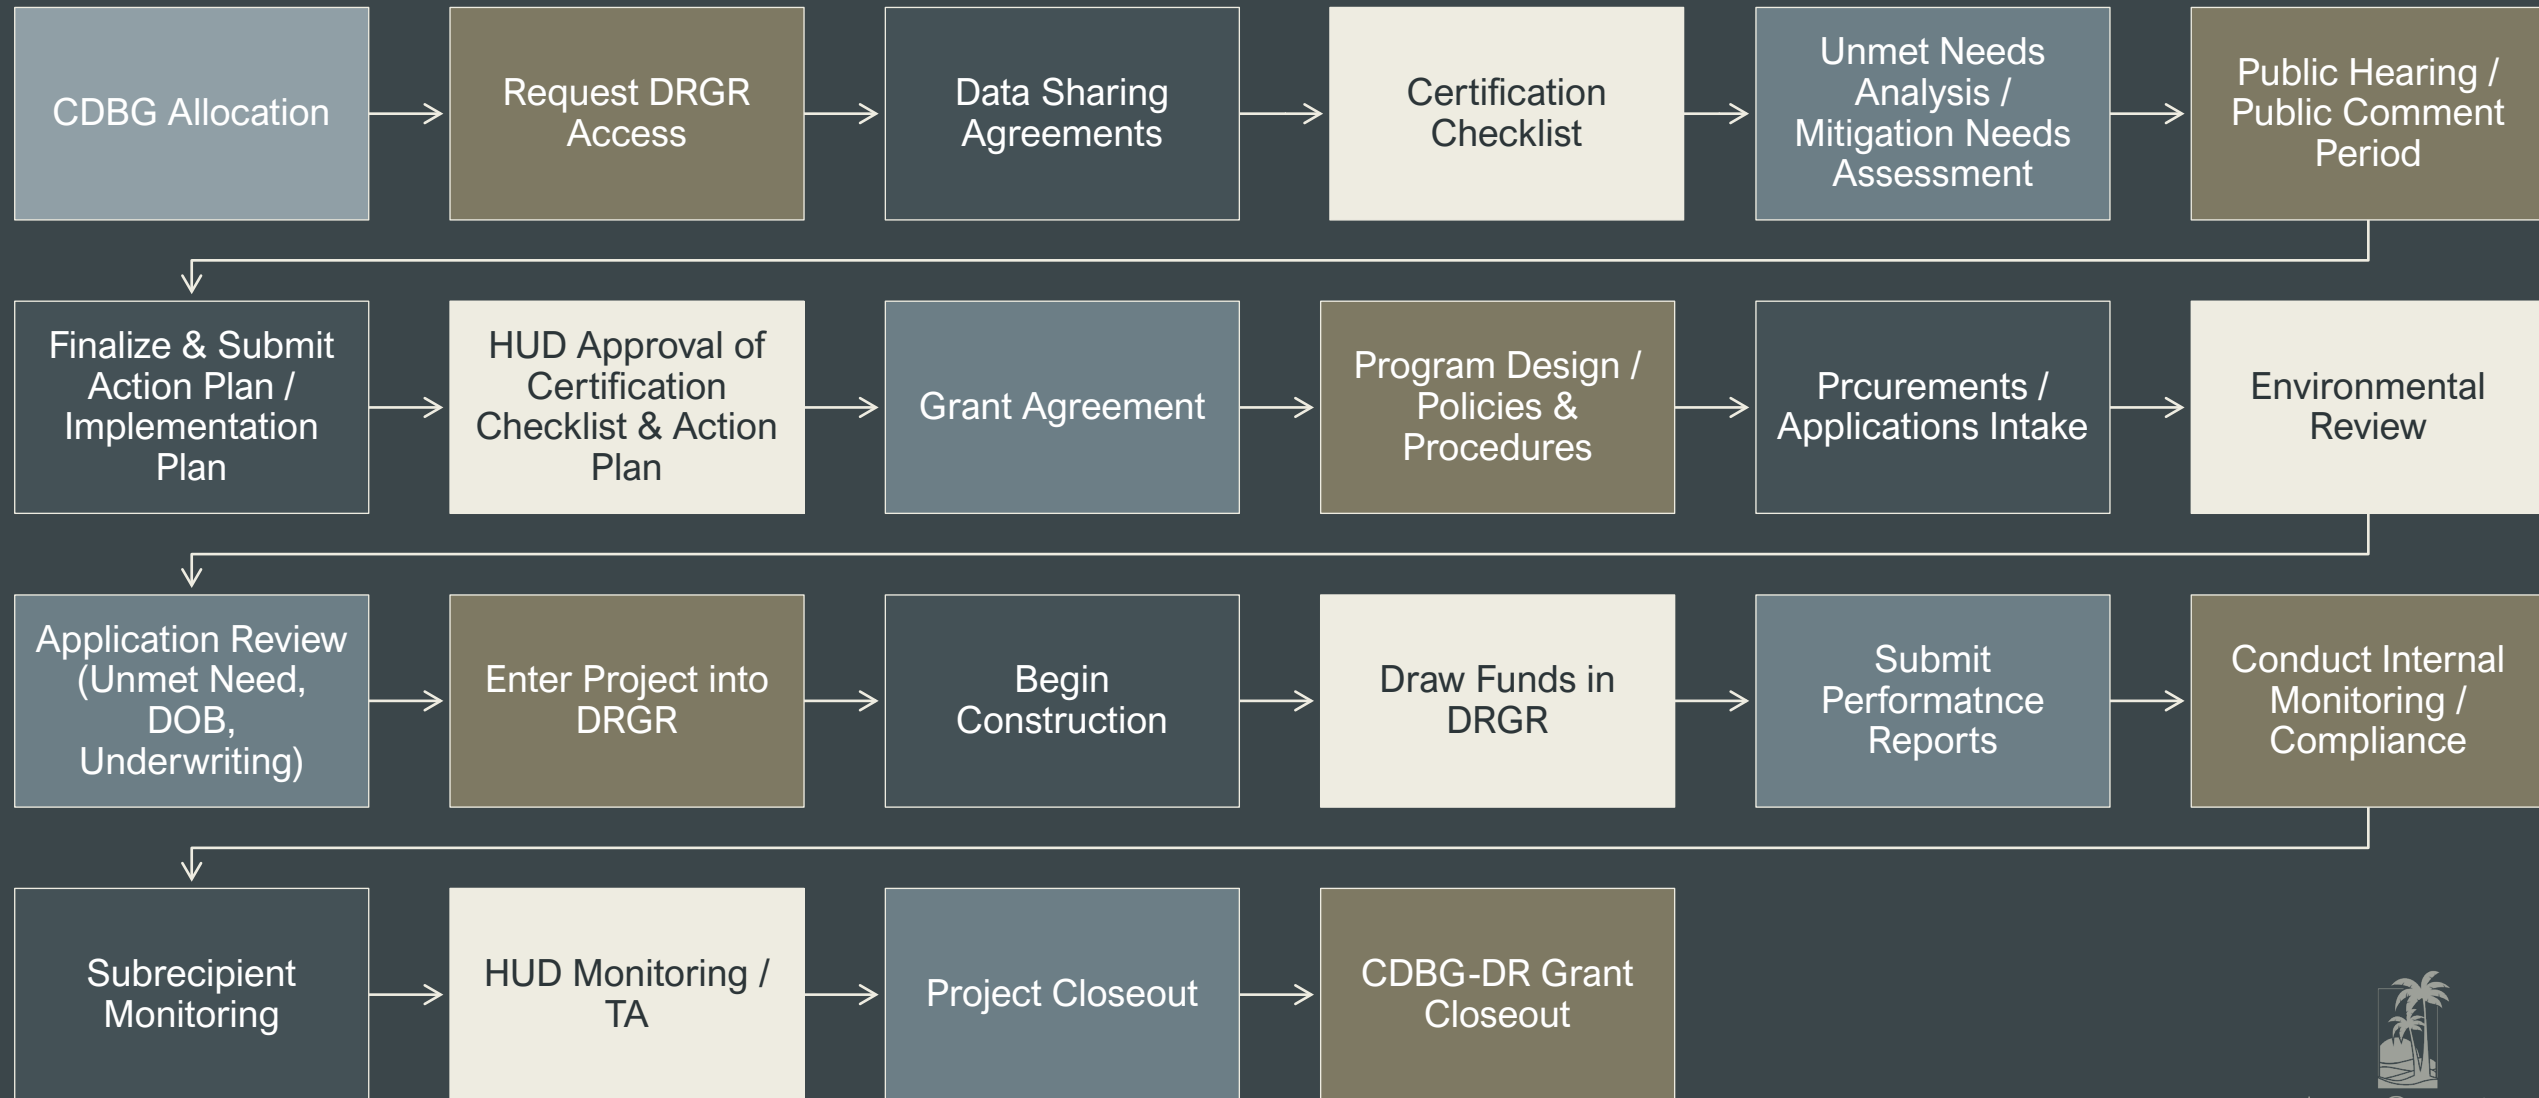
CDBG Allocation

Request DRGR Access

Data Sharing Agreements

Certification Checklist

Unmet Needs Analysis / Mitigation Needs Assessment

Public Hearing / Public Comment Period

Finalize & Submit Action Plan / Implementation Plan

HUD Approval of Certification Checklist & Action Plan

Grant Agreement

Program Design / Policies & Procedures

Prcurements / Applications Intake

Environmental Review

Application Review (Unmet Need, DOB, Underwriting)

Enter Project into DRGR

Begin Construction

Draw Funds in DRGR

Submit Performatnce Reports

Conduct Internal Monitoring / Compliance

Subrecipient Monitoring

HUD Monitoring / TA

Project Closeout

CDBG-DR Grant Closeout